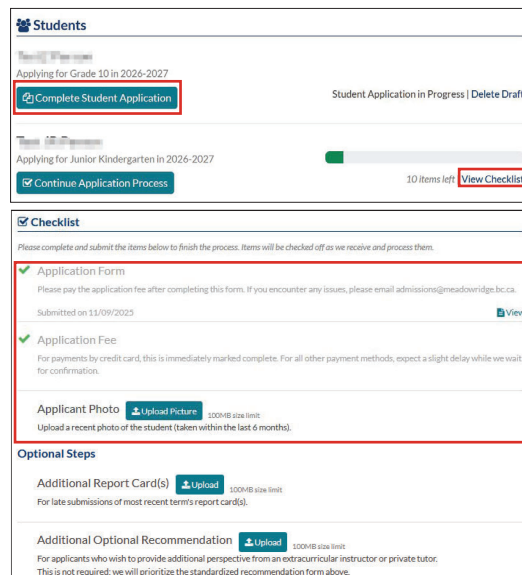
Students

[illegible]
Applying for Grade 10 in 2026-2027

Complete Student Application

Student Application in Progress | Delete Draft

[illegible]
Applying for Junior Kindergarten in 2026-2027

Continue Application Process

10 items left View Checklist

Checklist

Please complete and submit the items below to finish the process. Items will be checked off as we receive and process them.

Application Form
Please pay the application fee after completing this form. If you encounter any issues, please email admissions@meadowridge.bc.ca.

Submitted on 11/09/2025

View

Application Fee
For payments by credit card, this is immediately marked complete. For all other payment methods, expect a slight delay while we wait for confirmation.

Applicant Photo Upload Picture 100MB size limit
Upload a recent photo of the student (taken within the last 6 months).

Optional Steps

Additional Report Card(s) Upload 100MB size limit
For late submissions of most recent term's report card(s).

Additional Optional Recommendation Upload 100MB size limit
For applicants who wish to provide additional perspective from an extracurricular instructor or private tutor.
This is not required; we will prioritize the standardized recommendation form above.